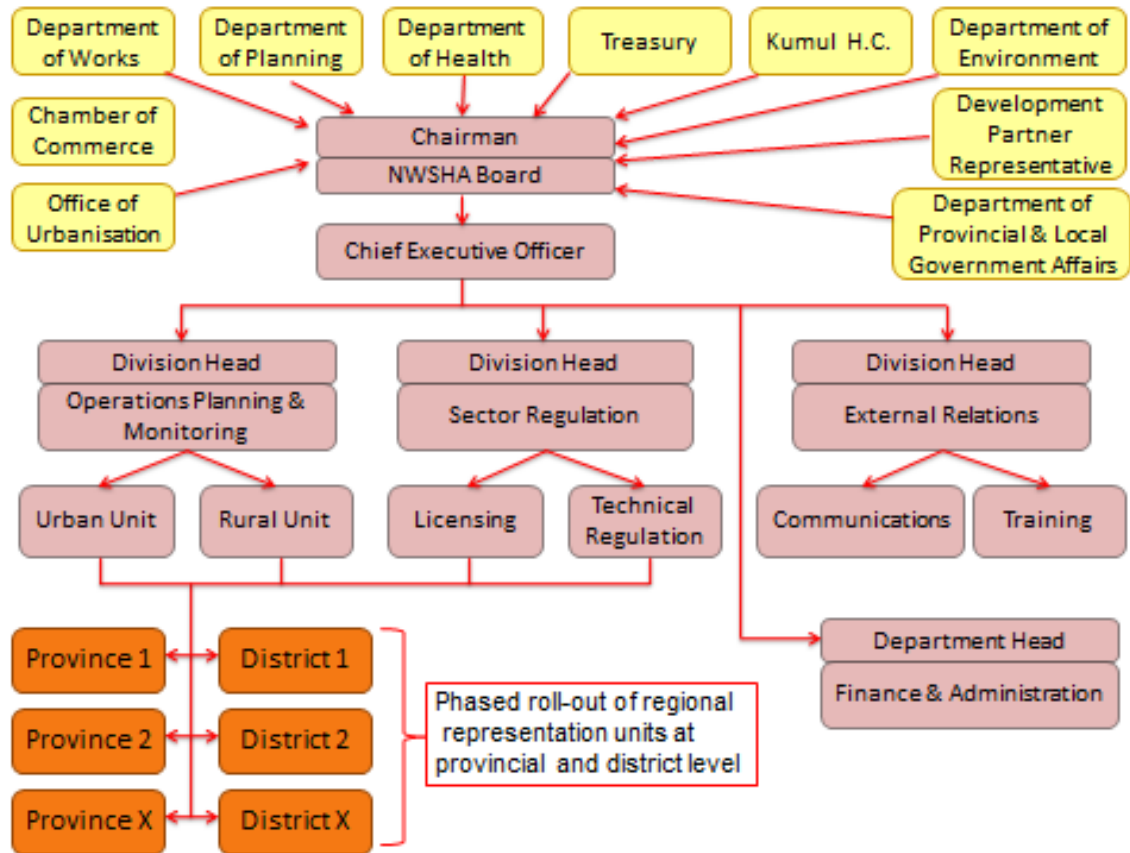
Department of Works

Department of Planning

Department of Health

Treasury

Kumul H.C.

Department of Environment

Chamber of Commerce

Development Partner Representative

Office of Urbanisation

Department of Provincial & Local Government Affairs

Chairman

NWSHA Board

Chief Executive Officer

Division Head

Operations Planning & Monitoring

Division Head

Sector Regulation

Division Head

External Relations

Urban Unit

Rural Unit

Licensing

Technical Regulation

Communications

Training

Department Head

Finance & Administration

Province 1

District 1

Province 2

District 2

Province X

District X

Phased roll-out of regional representation units at provincial and district level